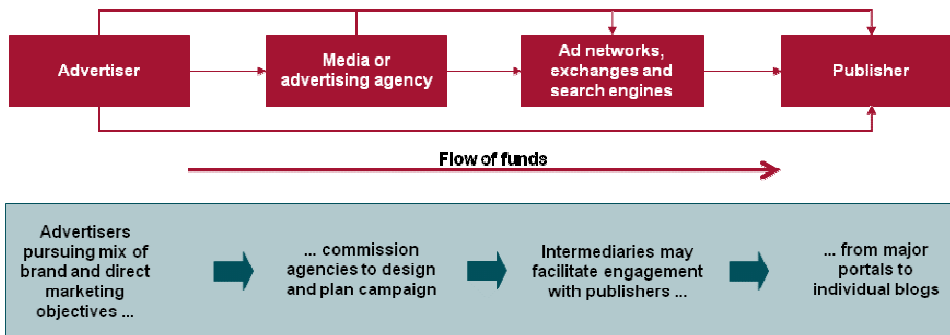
Advertiser

Media or advertising agency

Ad networks, exchanges and search engines

Publisher

Flow of funds

Advertisers pursuing mix of brand and direct marketing objectives ...

... commission agencies to design and plan campaign

Intermediaries may facilitate engagement with publishers ...

... from major portals to individual blogs